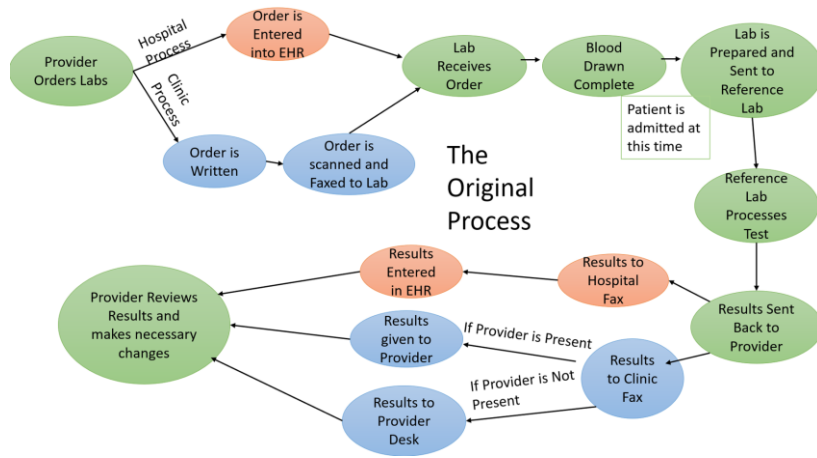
Provider Orders Labs

Hospital Process

Order is Entered into EHR

Clinic Process

Order is Written

Order is scanned and Faxed to Lab

Lab Receives Order

Blood Drawn Complete

Lab is Prepared and Sent to Reference Lab

Patient is admitted at this time

The Original Process

Reference Lab Processes Test

Results Sent Back to Provider

Results to Hospital Fax

Results Entered in EHR

Provider Reviews Results and makes necessary changes

Results given to Provider

If Provider is Present

Results to Clinic Fax

If Provider is Not Present

Results to Provider Desk